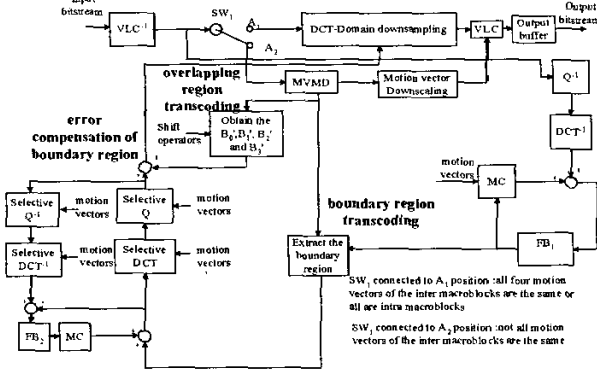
Input bitstream
VLC$^{-1}$
SW$_1$
A$_1$
A$_2$
DCT-Domain downsampling
VLC
Output buffer
Output bitstream
overlapping region transcoding
MVMD
Motion vector Downscaling
Q$^{-1}$
error compensation of boundary region
Shift operators
Obtain the B$_0$', B$_1$', B$_2$' and B$_3$'
DCT$^{-1}$
motion vectors
MC
Selective Q$^{-1}$
motion vectors
Selective Q
motion vectors
boundary region transcoding
Selective DCT$^{-1}$
motion vectors
Selective DCT
motion vectors
Extract the boundary region
FB$_1$
FB$_2$
MC
SW$_1$ connected to A$_1$ position :all four motion vectors of the inter macroblocks are the same or all are intra macroblocks
SW$_1$ connected to A$_2$ position :not all motion vectors of the inter macroblocks are the same